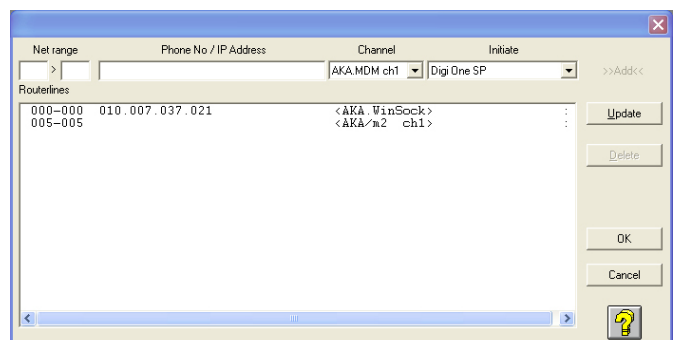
Net range
Phone No / IP Address
Channel
Initiate
>
AKA,MDM ch1
Digi One SP
>>Add<<
Routerlines

| | | | |
|---|---|---|---|
| 000-000 | 010.007.037.021 | <AKA.WinSock> | : |
| 005-005 | | <AKA/m2 ch1> | : |

Update
Delete
OK
Cancel
?